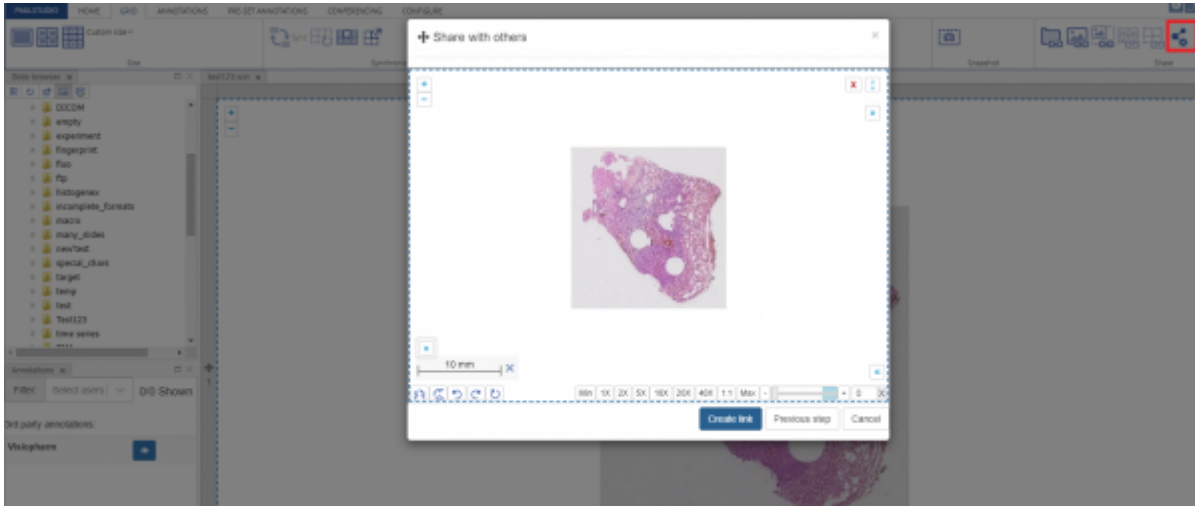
PMASTUDIO HOME GRID ANNOTATIONS PRE-SET ANNOTATIONS CONFERENCING CONFIGURE

Custom size

Size

Synchron

Snapshot

Share

Slide browser

DICOM
empty
experiment
fingerprint
fluo
ftp
histogenex
incomplete_formats
macro
many_slides
newTest
special_chars
target
temp
test
Test123
time series

Annotations

Filter Select user(s) 0/0 Shown

3rd party annotations

Visiopharm

Share with others

10 mm

Min 1X 2X 5X 10X 20X 40X 1:1 Max - + 0

Create link Previous step Cancel